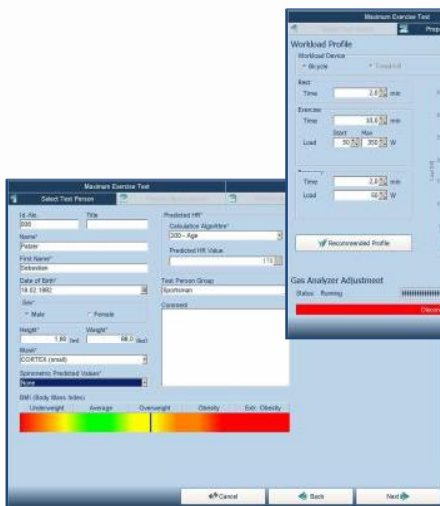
Maximum Exercise Test

Prop

Workload Profile

Workload Device

Bicycle

Treadmill

Rest

Time

2,0 min

Exercise

Time

10,0 min

Start

Max

Load

50 350 W

Recovery

Time

2,0 min

Load

50 W

Recommended Profile

Gas Analyzer Adjustment

Status: Running

Maximum Exercise Test

Select Test Person

Id.-Nr.

000

Title

Name*

Petzer

First Name*

Sebastian

Date of Birth*

14.02.1982

Sex*

Male

Female

Height*

1.80 [m]

Weight*

88.0 [kg]

Mask*

CORTEX (small)

Spirometric Predicted Values*

None

Predicted HR*

Calculation Algorithm*

220 - Age

Predicted HR Value

Test Person Group

Sportsman

Comment

BMI (Body Mass Index)

Underweight

Average

Overweight

Obesity

Extr. Obesity

Cancel

Back

Next